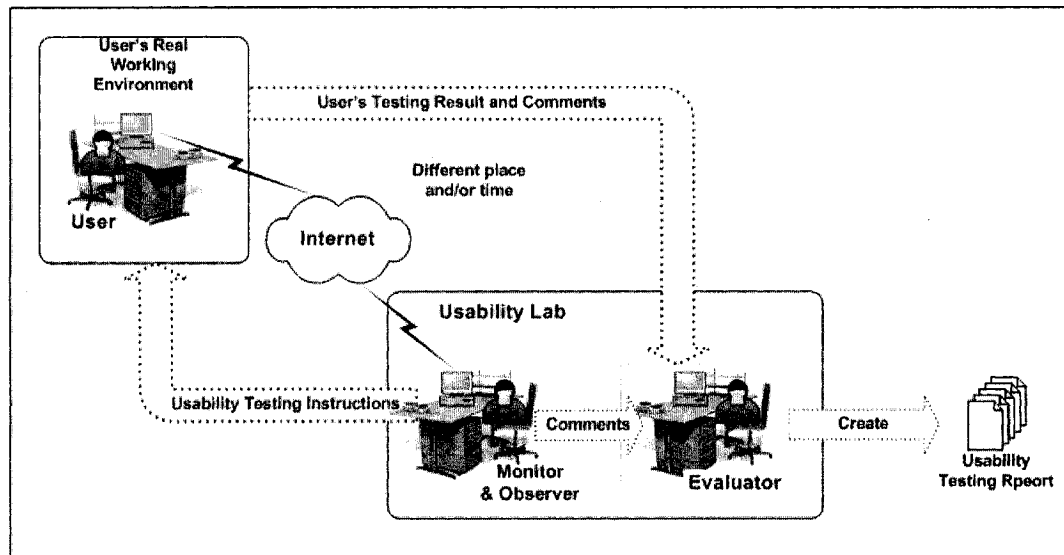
User's Real Working Environment

User

User's Testing Result and Comments

Different place and/or time

Internet

Usability Lab

Usability Testing Instructions

Comments

Create

Monitor & Observer

Evaluator

Usability Testing Rpeort